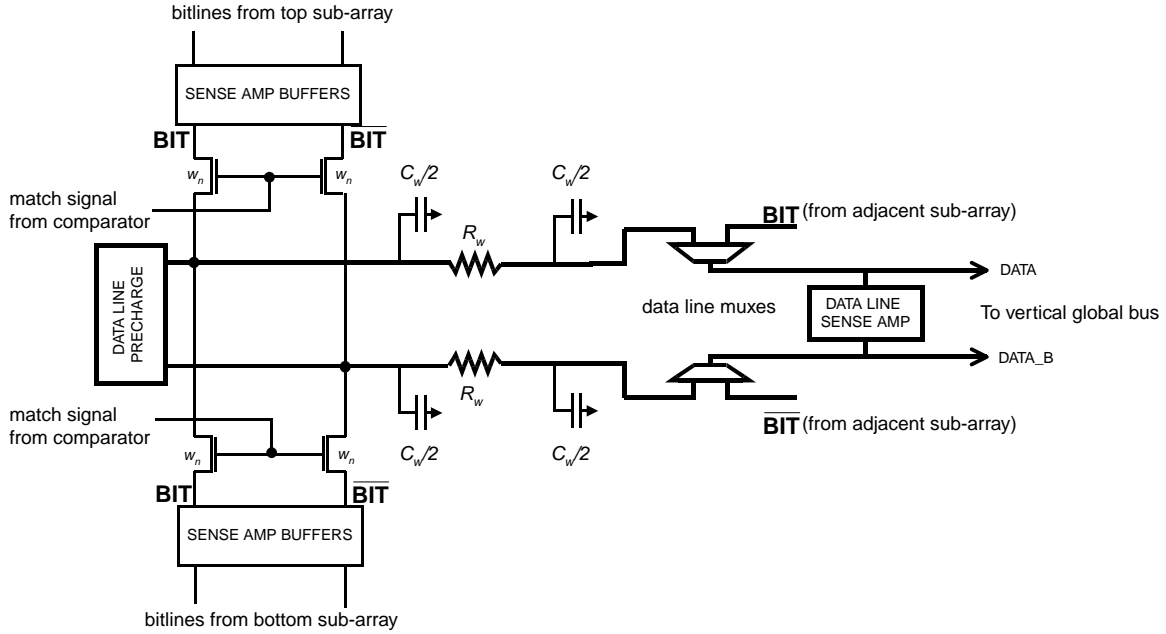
bitlines from top sub-array

SENSE AMP BUFFERS

BIT

$\overline{BIT}$

$w_n$

$w_n$

match signal from comparator

$C_w/2$

$C_w/2$

BIT (from adjacent sub-array)

DATA LINE PRECHARGE

$R_w$

DATA

data line muxes

DATA LINE SENSE AMP

To vertical global bus

DATA_B

$R_w$

match signal from comparator

$\overline{BIT}$ (from adjacent sub-array)

$w_n$

$w_n$

$C_w/2$

$C_w/2$

BIT

$\overline{BIT}$

SENSE AMP BUFFERS

bitlines from bottom sub-array